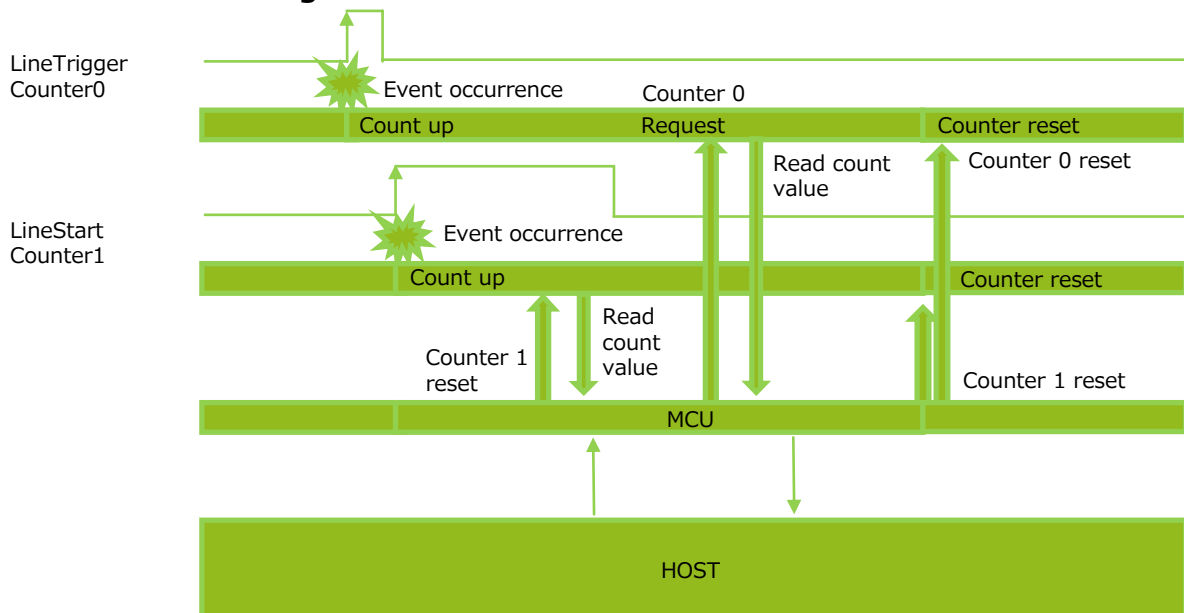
LineTrigger Counter0

Event occurrence

Counter 0

Count up

Request

Counter reset

Read count value

Counter 0 reset

LineStart Counter1

Event occurrence

Count up

Counter reset

Read count value

Counter 1 reset

Counter 1 reset

MCU

HOST